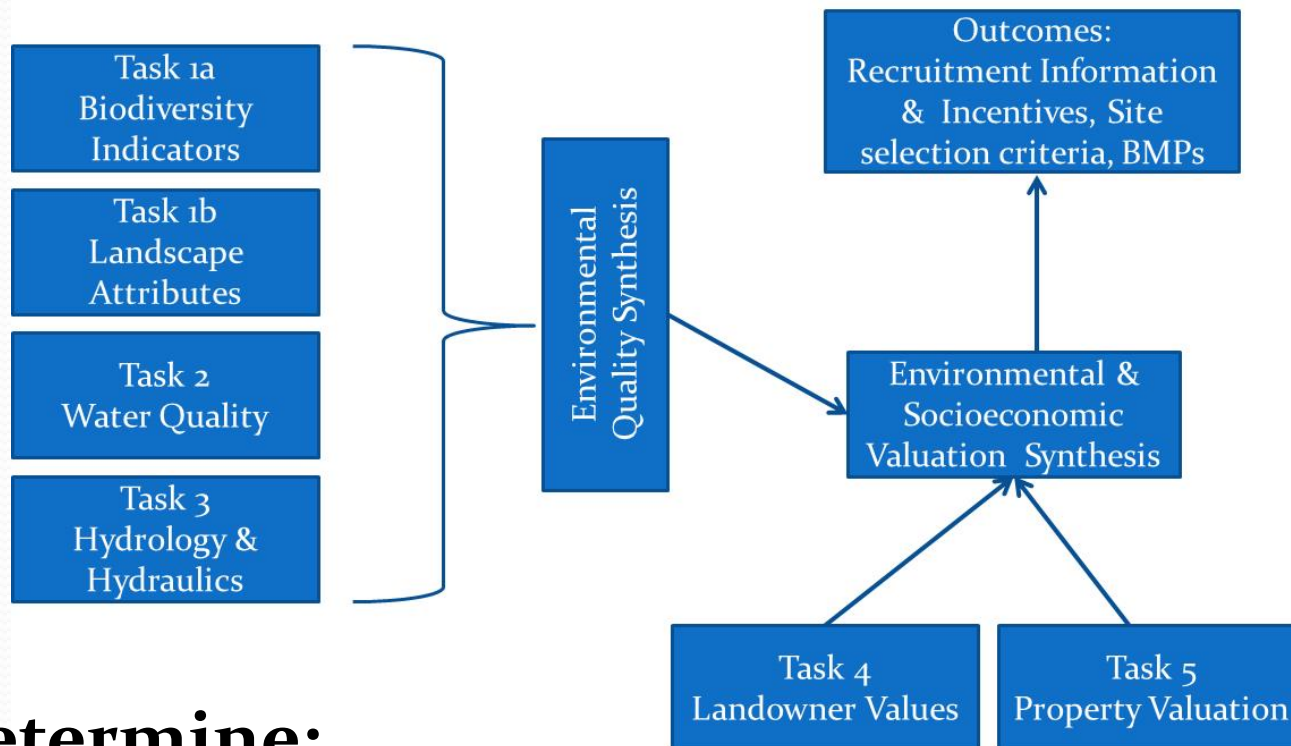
Task 1a
Biodiversity
Indicators

Task 1b
Landscape
Attributes

Task 2
Water Quality

Task 3
Hydrology &
Hydraulics

Environmental
Quality Synthesis

Outcomes:
Recruitment Information
& Incentives, Site
selection criteria, BMPs

Environmental &
Socioeconomic
Valuation Synthesis

Task 4
Landowner Values

Task 5
Property Valuation

etermine: